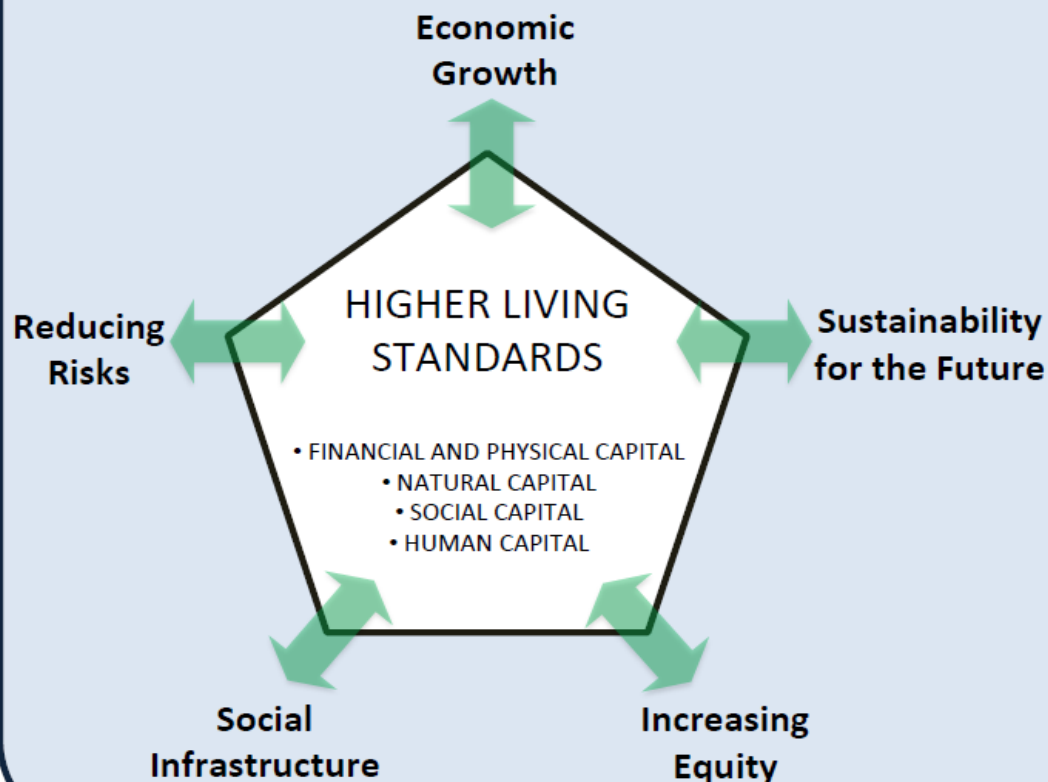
Economic Growth

Reducing Risks

HIGHER LIVING STANDARDS

Sustainability for the Future

• FINANCIAL AND PHYSICAL CAPITAL
• NATURAL CAPITAL
• SOCIAL CAPITAL
• HUMAN CAPITAL

Social Infrastructure

Increasing Equity